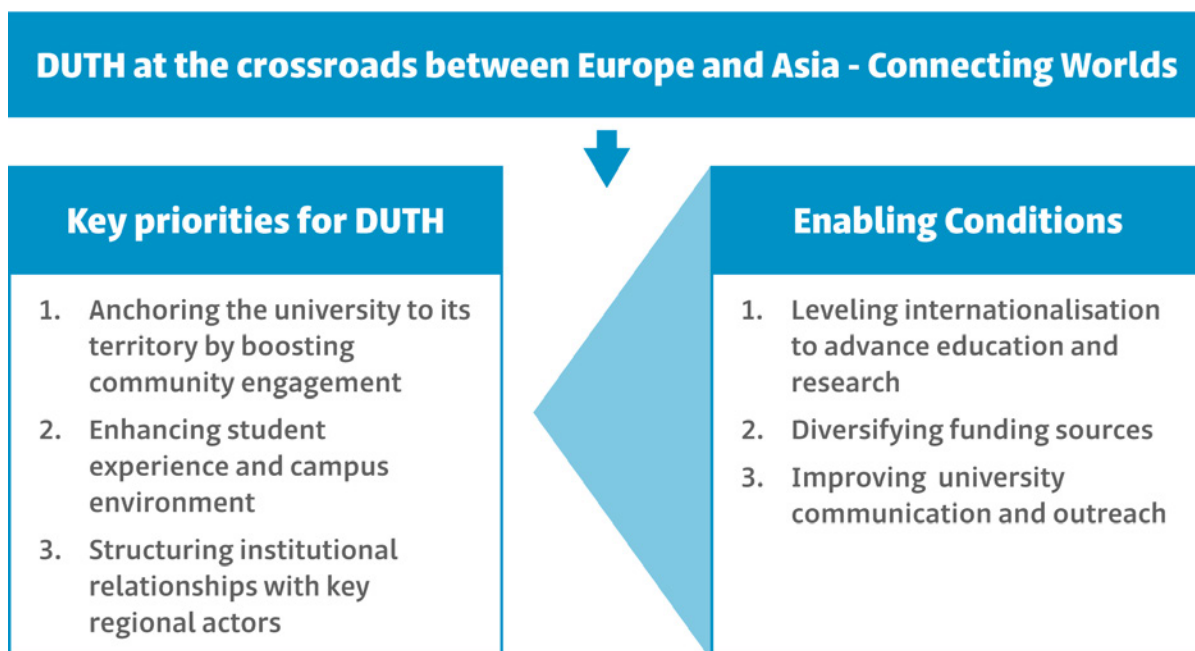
DUTH at the crossroads between Europe and Asia - Connecting Worlds

Key priorities for DUTH

1. Anchoring the university to its territory by boosting community engagement
2. Enhancing student experience and campus environment
3. Structuring institutional relationships with key regional actors

Enabling Conditions

1. Leveling internationalisation to advance education and research
2. Diversifying funding sources
3. Improving university communication and outreach